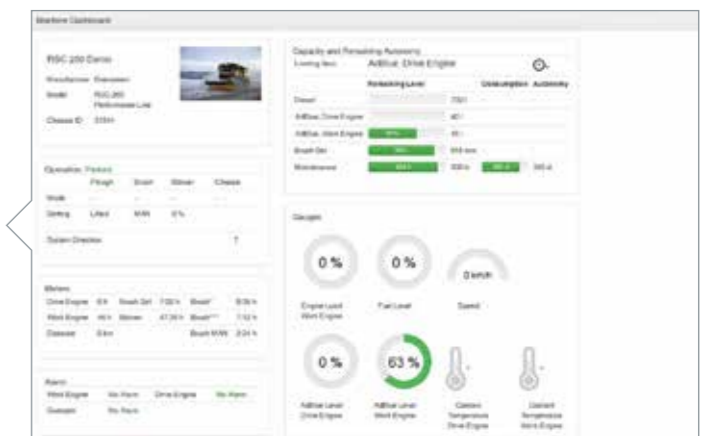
Machine Dashboard

RSC 200 Demo

Manufacturer Bucher

Model RSC 200 Performance Line

Chassis ID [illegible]

Operation Parked

| | Pickup | Brush | Blower | Chassis |
|---|---|---|---|---|
| Mode | - | - | - | - |
| Setting | Lifted | MAN | 0 % | |

System Direction ?

Meters

| | | | | | |
|---|---|---|---|---|---|
| Drive Engine | 0 h | Brush Set | 7.00 h | Brush* | 9.06 h |
| Work Engine | 44 h | Blower | 47.35 h | Brush** | 7.52 h |
| Distance | 0 km | | | Brush M/W | 0.04 h |

Alarm

| | | | |
|---|---|---|---|
| Work Engine | No Alarm | Drive Engine | No Alarm |
| Overspin | No Alarm | | |

Capacity and Remaining Autonomy

Limiting Item AdBlue Drive Engine

| | Remaining Level | | Consumption | Autonomy |
|---|---|---|---|---|
| Diesel | | 730 l | | |
| AdBlue Drive Engine | | 40 l | | |
| AdBlue Work Engine | 63 % | 40 l | | |
| Brush Set | 78 % | 818 km | | |
| Maintenance | 100 % | 500 h | 100 % | 365 d |

Gauges

0 %
Engine Load Work Engine

0 %
Fuel Level

0 km/h
Speed

0 %
AdBlue Level Drive Engine

63 %
AdBlue Level Work Engine

Coolant Temperature Drive Engine

Coolant Temperature Work Engine